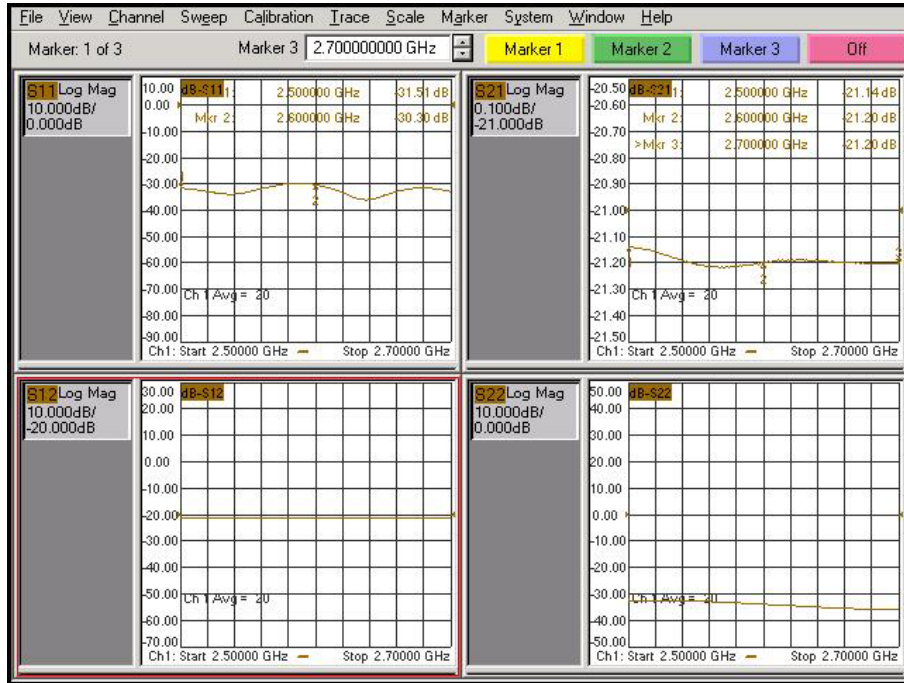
File View Channel Sweep Calibration Trace Scale Marker System Window Help

Marker: 1 of 3 Marker 3 2.700000000 GHz Marker 1 Marker 2 Marker 3 Off

S11 Log Mag 10.000dB/ 0.000dB

10.00 dB-S11 1: 2.500000 GHz -31.51 dB
0.00 Mkr 2: 2.600000 GHz -30.30 dB
-10.00
-20.00
-30.00
-40.00
-50.00
-60.00
-70.00 Ch 1 Avg = 20
-80.00
-90.00
Ch1: Start 2.50000 GHz — Stop 2.70000 GHz

S21 Log Mag 0.100dB/ -21.000dB

-20.50 dB-S21 1: 2.500000 GHz -21.14 dB
-20.60 Mkr 2: 2.600000 GHz -21.20 dB
-20.70 >Mkr 3: 2.700000 GHz -21.20 dB
-20.80
-20.90
-21.00
-21.10
-21.20
-21.30 Ch 1 Avg = 20
-21.40
-21.50
Ch1: Start 2.50000 GHz — Stop 2.70000 GHz

S12 Log Mag 10.000dB/ -20.000dB

30.00 dB-S12
20.00
10.00
0.00
-10.00
-20.00
-30.00
-40.00
-50.00 Ch 1 Avg = 20
-60.00
-70.00
Ch1: Start 2.50000 GHz — Stop 2.70000 GHz

S22 Log Mag 10.000dB/ 0.000dB

50.00 dB-S22
40.00
30.00
20.00
10.00
0.00
-10.00
-20.00
-30.00 Ch 1 Avg = 20
-40.00
-50.00
Ch1: Start 2.50000 GHz — Stop 2.70000 GHz